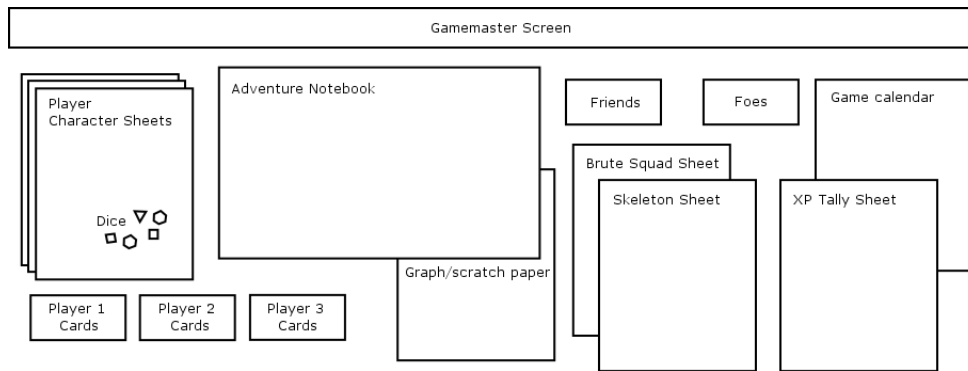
Gamemaster Screen

Player Character Sheets

Dice

Adventure Notebook

Friends

Foes

Game calendar

Brute Squad Sheet

Skeleton Sheet

XP Tally Sheet

Graph/scratch paper

Player 1 Cards

Player 2 Cards

Player 3 Cards